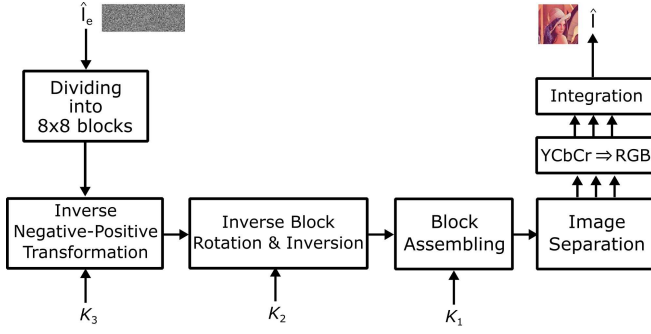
$\hat{I}_e$

Dividing into 8x8 blocks

Inverse Negative-Positive Transformation

$K_3$

Inverse Block Rotation & Inversion

$K_2$

Block Assembling

$K_1$

Image Separation

YCbCr $\Rightarrow$ RGB

Integration

$\hat{I}$